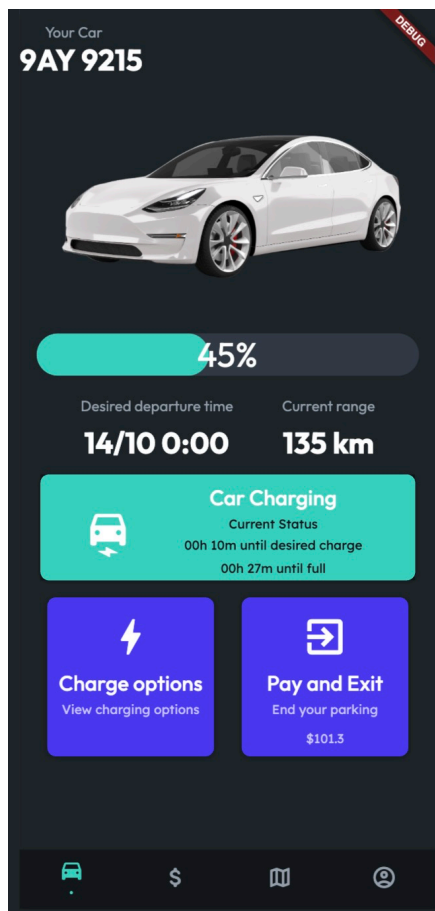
Your Car
9AY 9215

DEBUG

45%

Desired departure time
14/10 0:00

Current range
135 km

Car Charging
Current Status
00h 10m until desired charge
00h 27m until full

Charge options
View charging options

Pay and Exit
End your parking
$101.3

$